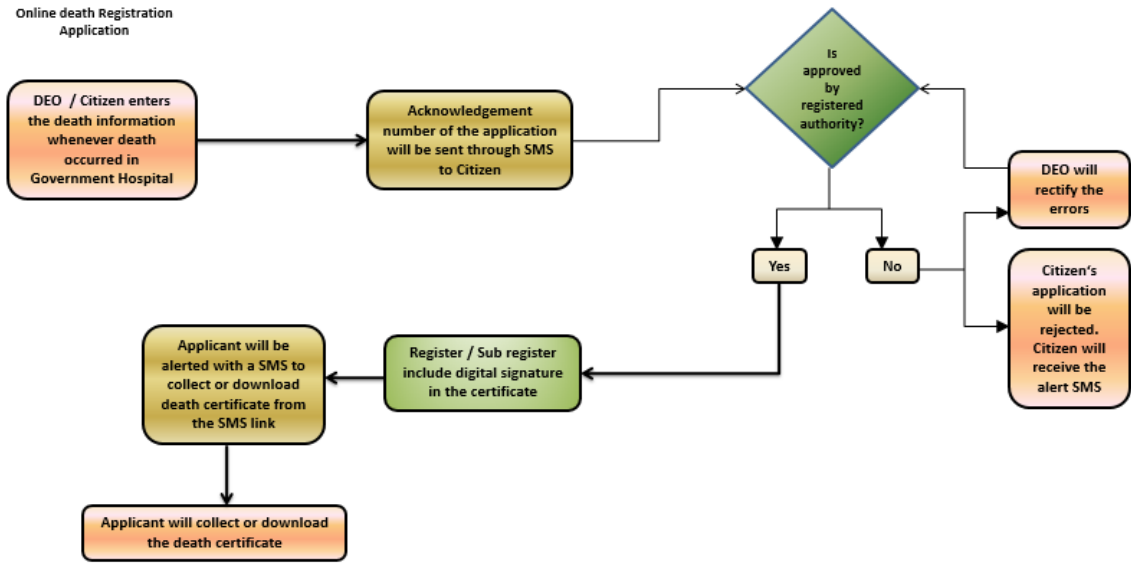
Online death Registration Application

DEO / Citizen enters the death information whenever death occurred in Government Hospital

Acknowledgement number of the application will be sent through SMS to Citizen

Is approved by registered authority?

DEO will rectify the errors

Yes

No

Citizen's application will be rejected. Citizen will receive the alert SMS

Register / Sub register include digital signature in the certificate

Applicant will be alerted with a SMS to collect or download death certificate from the SMS link

Applicant will collect or download the death certificate